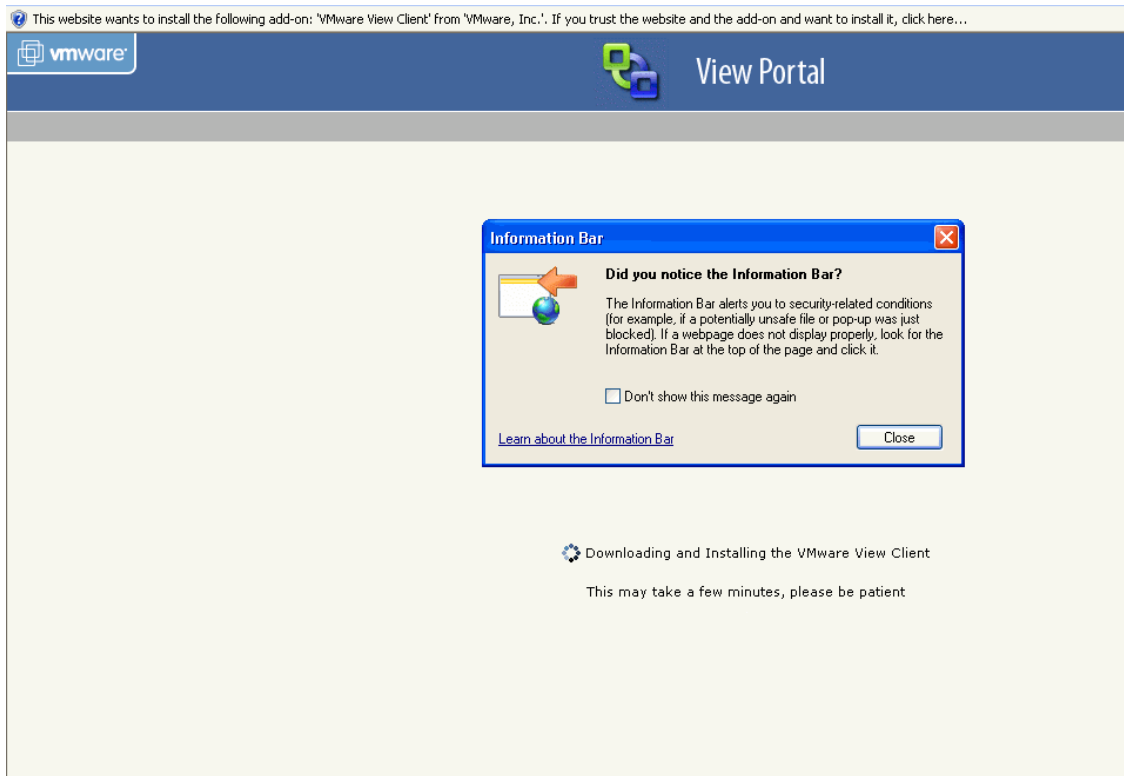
This website wants to install the following add-on: 'VMware View Client' from 'VMware, Inc.'. If you trust the website and the add-on and want to install it, click here...

vmware

View Portal

Information Bar

Did you notice the Information Bar?

The Information Bar alerts you to security-related conditions (for example, if a potentially unsafe file or pop-up was just blocked). If a webpage does not display properly, look for the Information Bar at the top of the page and click it.

Don't show this message again

Learn about the Information Bar

Close

Downloading and Installing the VMware View Client

This may take a few minutes, please be patient